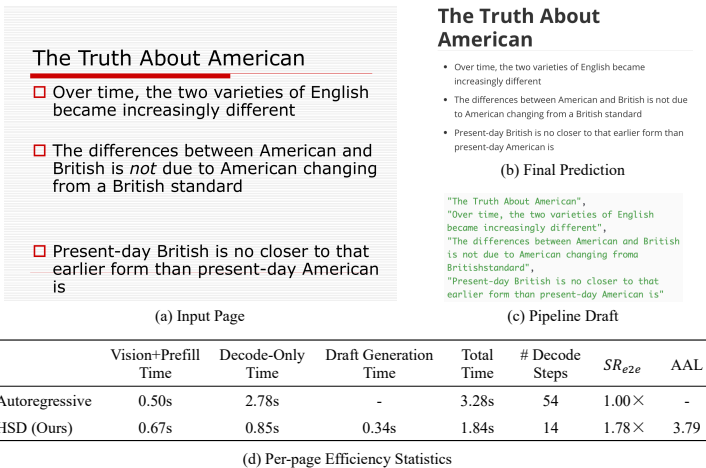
The Truth About American

Over time, the two varieties of English became increasingly different

The differences between American and British is *not* due to American changing from a British standard

Present-day British is no closer to that earlier form than present-day American is

(a) Input Page

The Truth About American

- Over time, the two varieties of English became increasingly different
- The differences between American and British is not due to American changing from a British standard
- Present-day British is no closer to that earlier form than present-day American is

(b) Final Prediction

"The Truth About American",
"Over time, the two varieties of English became increasingly different",
"The differences between American and British is not due to American changing froma Britishstandard",
"Present-day British is no closer to that earlier form than present-day American is"

(c) Pipeline Draft

| | Vision+Prefill Time | Decode-Only Time | Draft Generation Time | Total Time | # Decode Steps | $SR_{e2e}$ | AAL |
|---|---|---|---|---|---|---|---|
| Autoregressive | 0.50s | 2.78s | - | 3.28s | 54 | 1.00× | - |
| HSD (Ours) | 0.67s | 0.85s | 0.34s | 1.84s | 14 | 1.78× | 3.79 |

(d) Per-page Efficiency Statistics